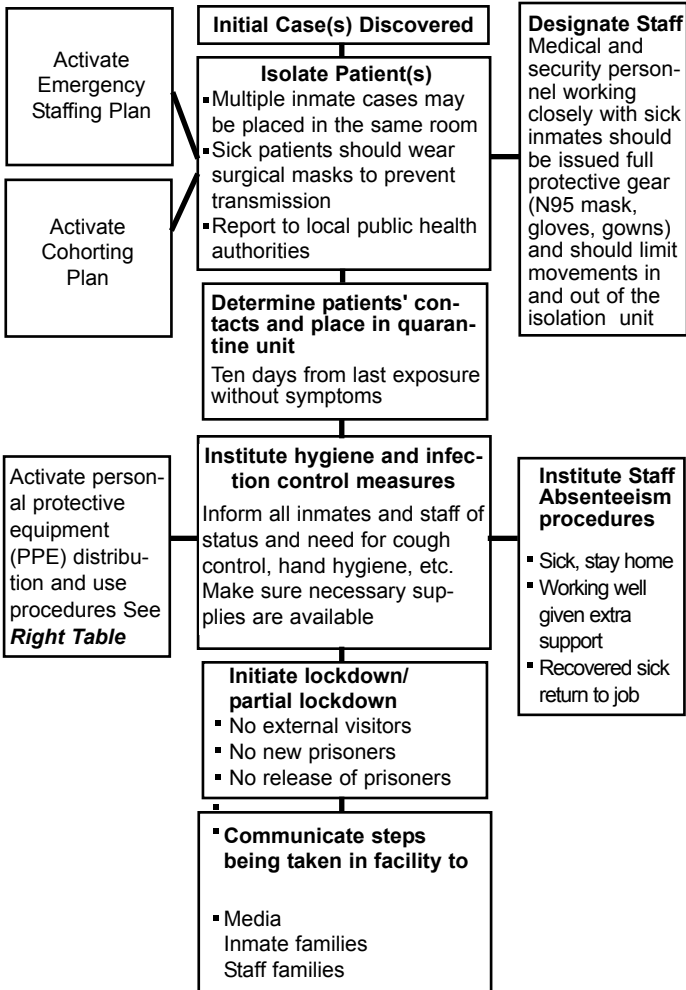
Initial Case(s) Discovered

Activate Emergency Staffing Plan

Activate Cohorting Plan

Isolate Patient(s)
- Multiple inmate cases may be placed in the same room
- Sick patients should wear surgical masks to prevent transmission
- Report to local public health authorities

Designate Staff
Medical and security personnel working closely with sick inmates should be issued full protective gear (N95 mask, gloves, gowns) and should limit movements in and out of the isolation unit

Determine patients' contacts and place in quarantine unit
Ten days from last exposure without symptoms

Activate personal protective equipment (PPE) distribution and use procedures See ***Right Table***

Institute hygiene and infection control measures
Inform all inmates and staff of status and need for cough control, hand hygiene, etc. Make sure necessary supplies are available

Institute Staff Absenteeism procedures
- Sick, stay home
- Working well given extra support
- Recovered sick return to job

Initiate lockdown/ partial lockdown
- No external visitors
- No new prisoners
- No release of prisoners

- Communicate steps being taken in facility to

- Media
Inmate families
Staff families